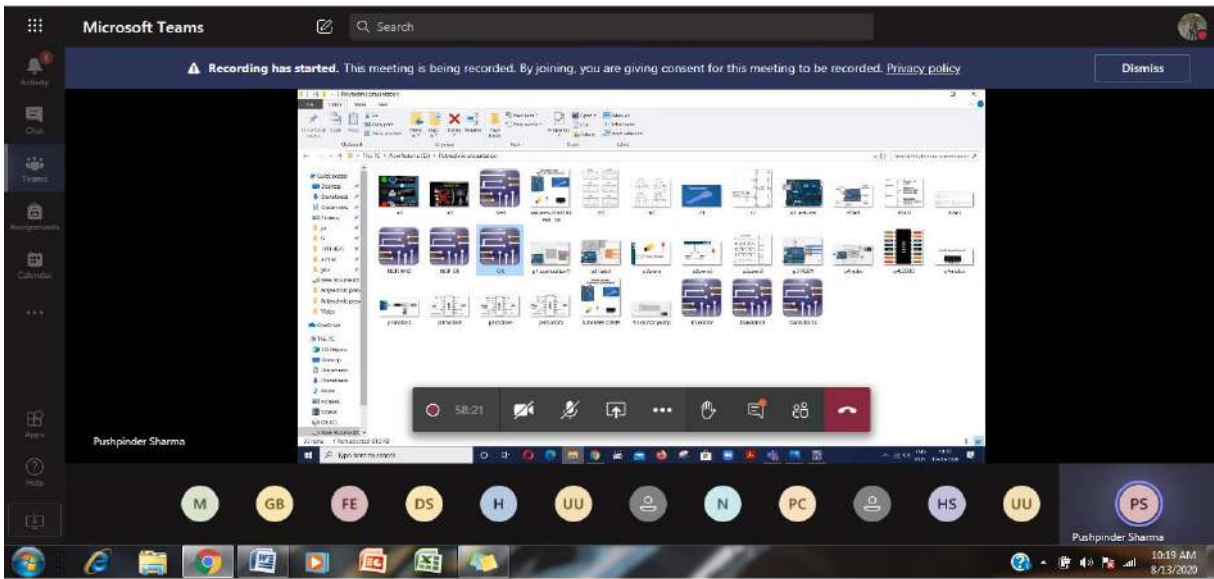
Microsoft Teams

Search

Activity

Chat

Teams

Assignments

Calendar

...

Apps

Help

Recording has started. This meeting is being recorded. By joining, you are giving consent for this meeting to be recorded. Privacy policy

Dismiss

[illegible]

58:21

Pushpinder Sharma

Type here to search

M GB FE DS H UU N PC HS UU PS

Pushpinder Sharma

10:19 AM
8/13/2020